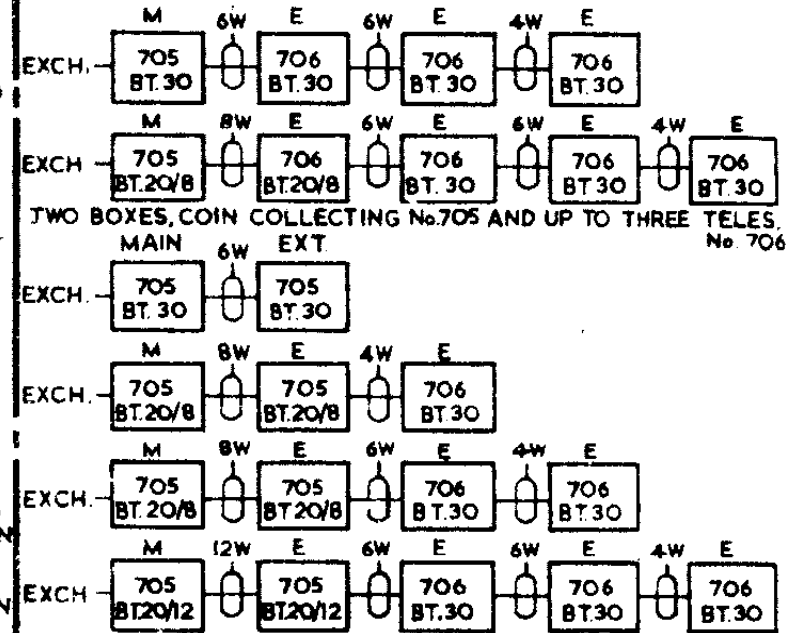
EXCH. M 705 BT.30 6W E 706 BT.30 6W E 706 BT.30 4W E 706 BT.30

EXCH M 705 BT.20/8 8W E 706 BT.20/8 6W E 706 BT.30 6W E 706 BT.30 4W E 706 BT.30

TWO BOXES, COIN COLLECTING No.705 AND UP TO THREE TELES, No. 706

EXCH. MAIN 705 BT.30 6W EXT. 705 BT.30

EXCH. M 705 BT.20/8 8W E 705 BT.20/8 4W E 706 BT.30

EXCH. M 705 BT.20/8 8W E 705 BT.20/8 6W E 706 BT.30 4W E 706 BT.30

EXCH M 705 BT.20/12 12W E 705 BT.20/12 6W E 706 BT.30 6W E 706 BT.30 4W E 706 BT.30